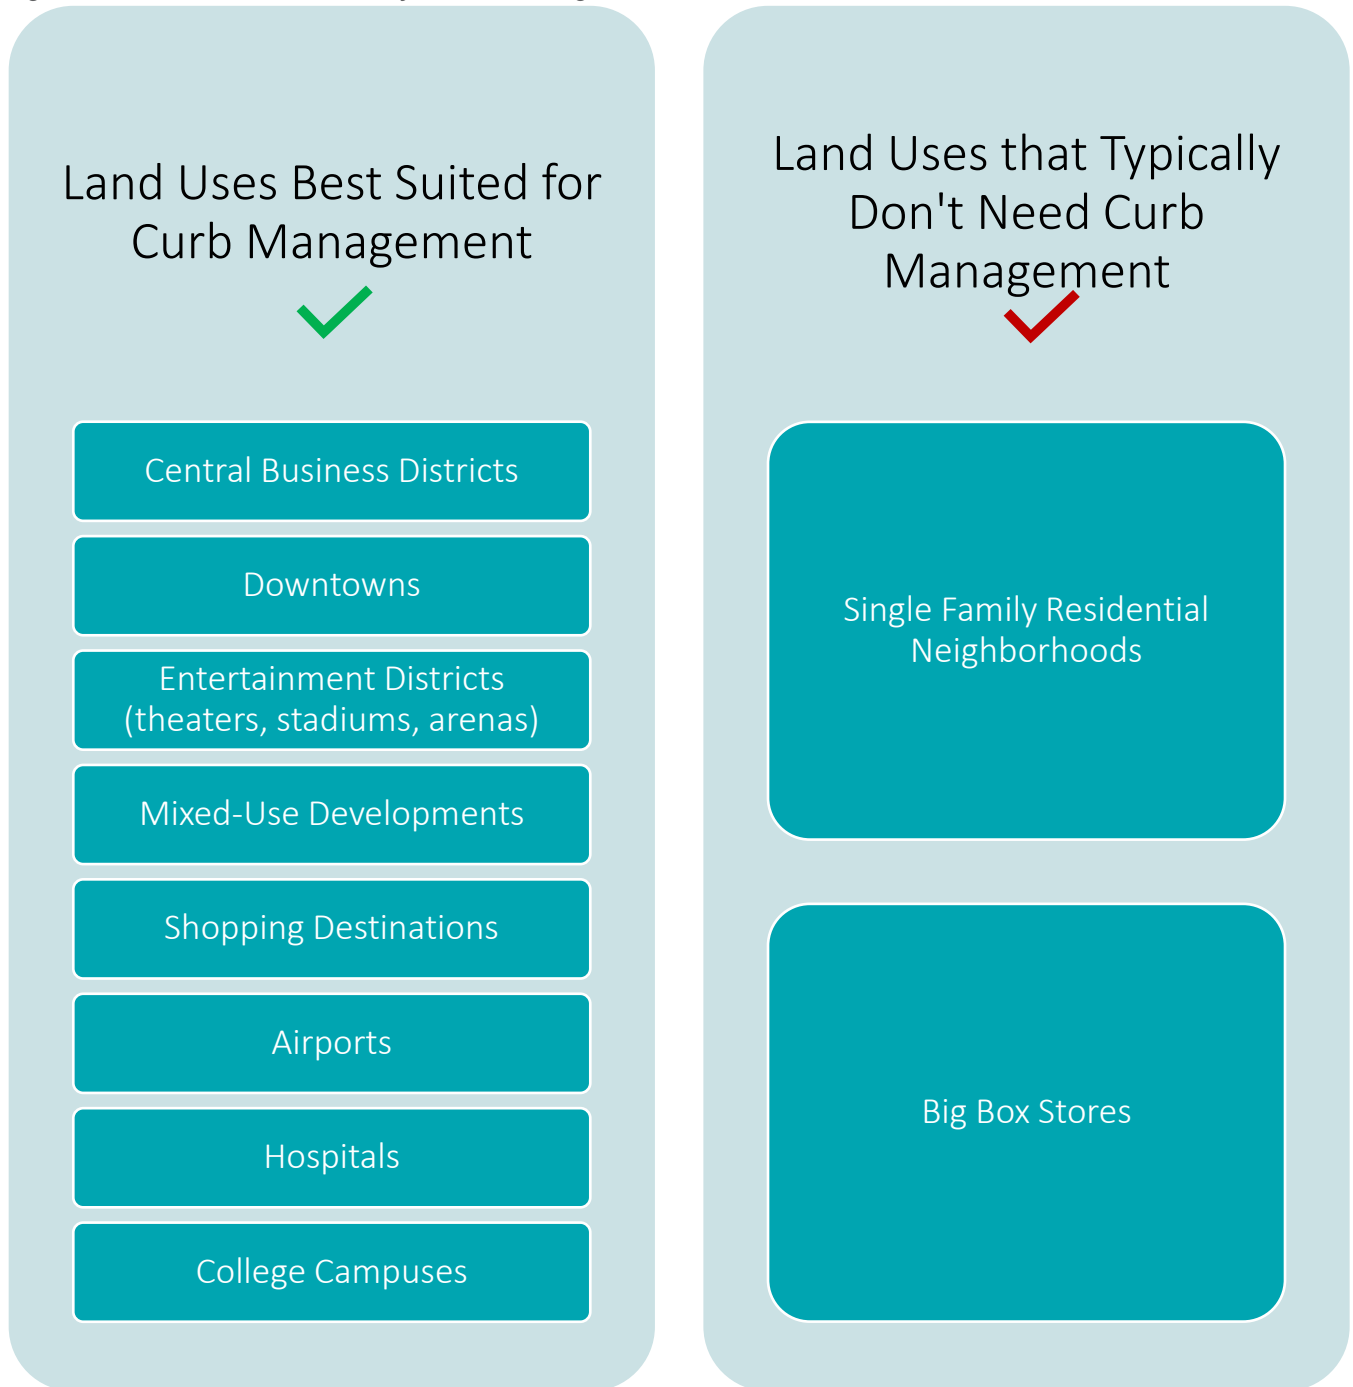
Land Uses Best Suited for Curb Management

Central Business Districts

Downtowns

Entertainment Districts (theaters, stadiums, arenas)

Mixed-Use Developments

Shopping Destinations

Airports

Hospitals

College Campuses

Land Uses that Typically Don't Need Curb Management

Single Family Residential Neighborhoods

Big Box Stores